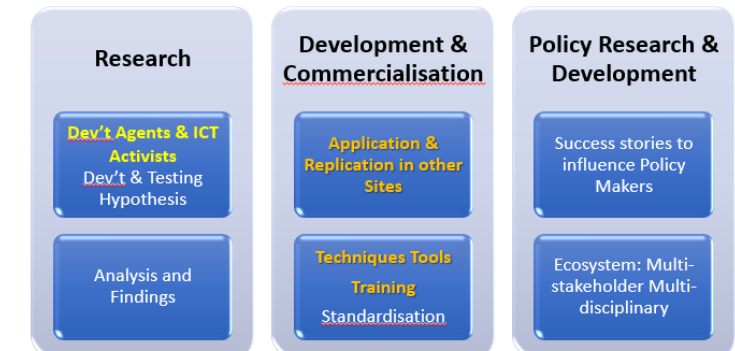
Research

Dev't Agents & ICT Activists
Dev't & Testing Hypothesis

Analysis and Findings

Development & Commercialisation

Application & Replication in other Sites

Techniques Tools
Training
Standardisation

Policy Research & Development

Success stories to influence Policy Makers

Ecosystem: Multi-stakeholder Multi-disciplinary